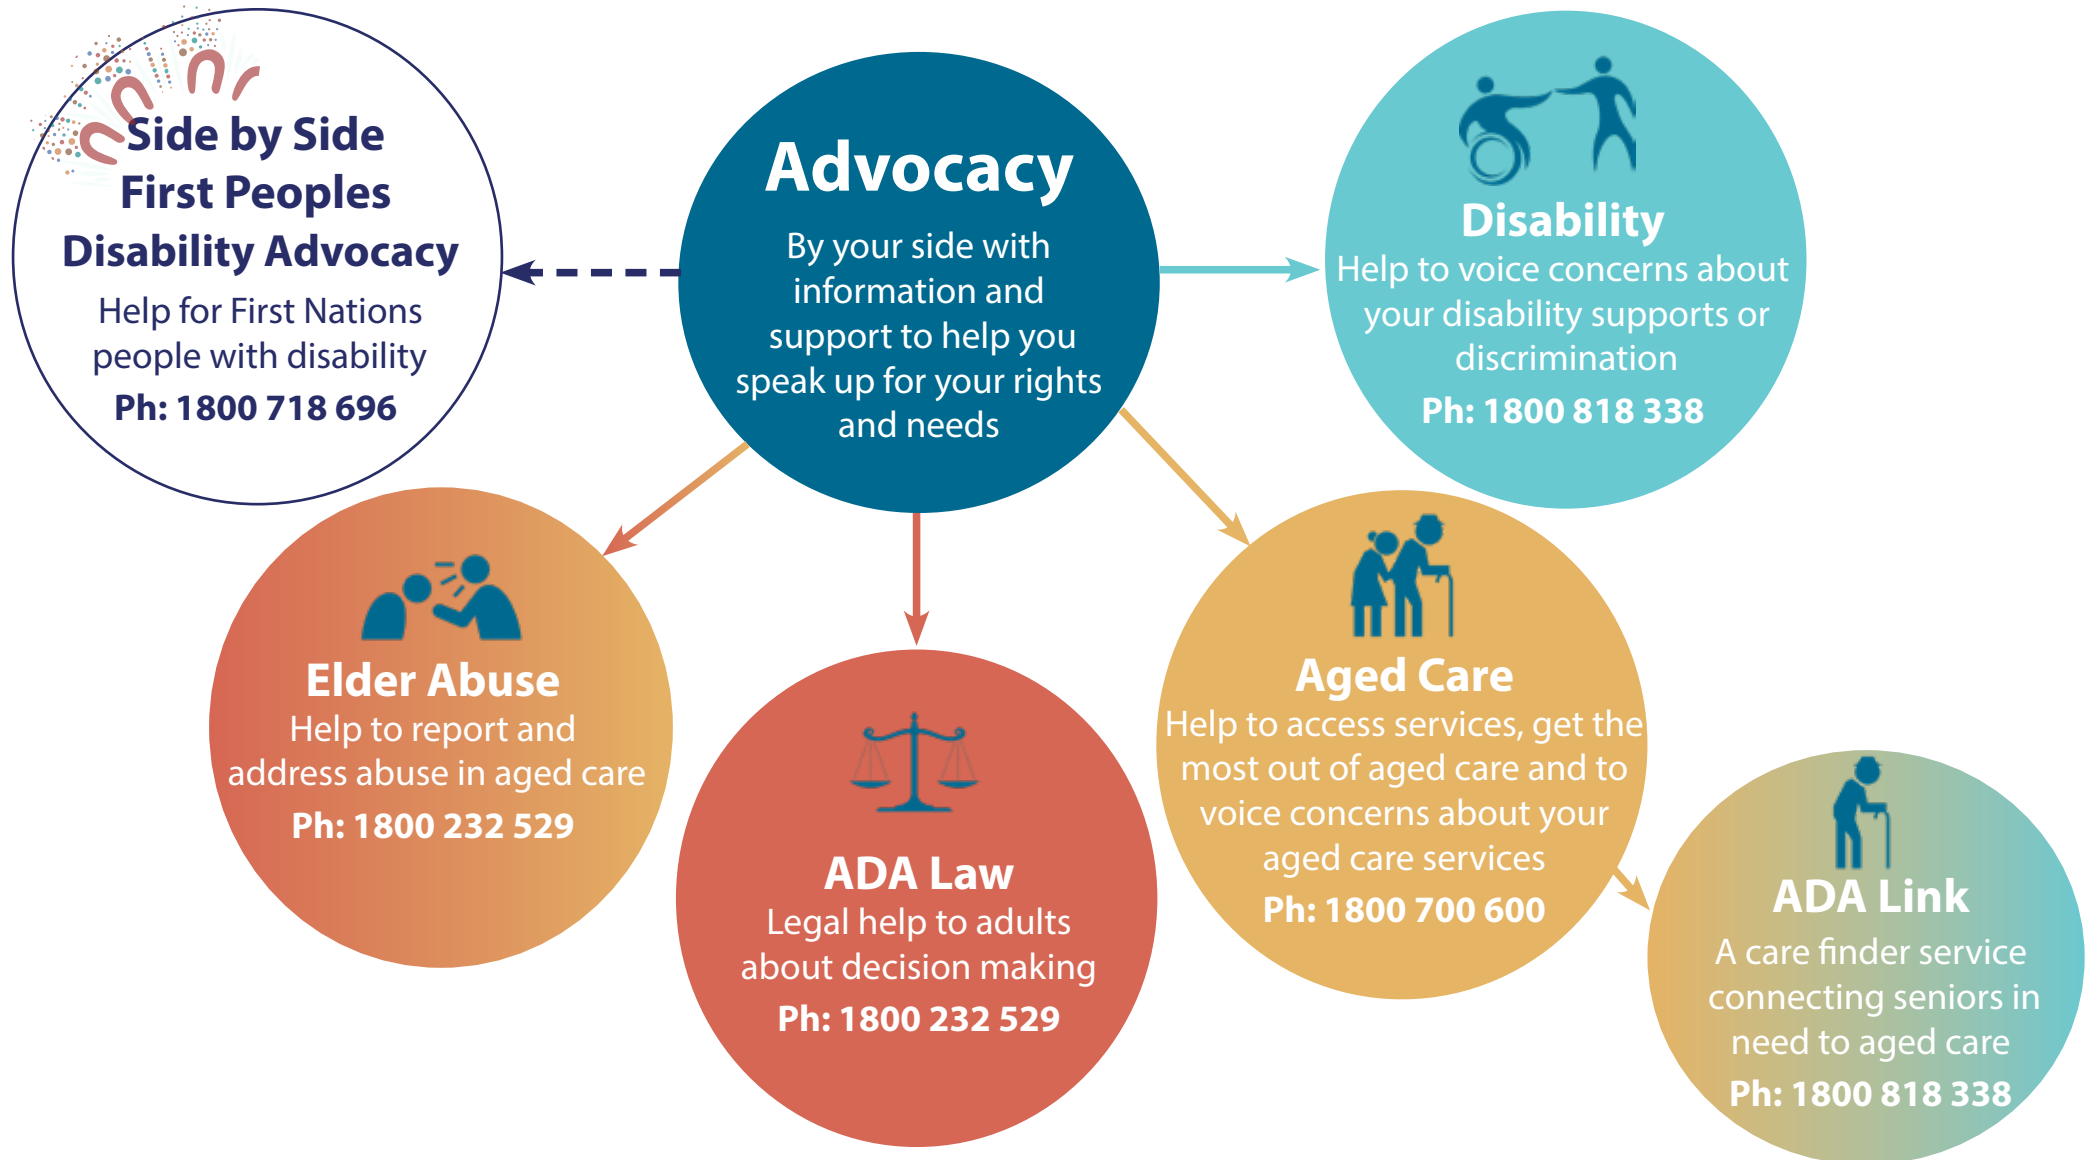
Advocacy

By your side with information and support to help you speak up for your rights and needs

Side by Side First Peoples Disability Advocacy

Help for First Nations people with disability

Ph: 1800 718 696

Disability

Help to voice concerns about your disability supports or discrimination

Ph: 1800 818 338

Elder Abuse

Help to report and address abuse in aged care

Ph: 1800 232 529

ADA Law

Legal help to adults about decision making

Ph: 1800 232 529

Aged Care

Help to access services, get the most out of aged care and to voice concerns about your aged care services

Ph: 1800 700 600

ADA Link

A care finder service connecting seniors in need to aged care

Ph: 1800 818 338